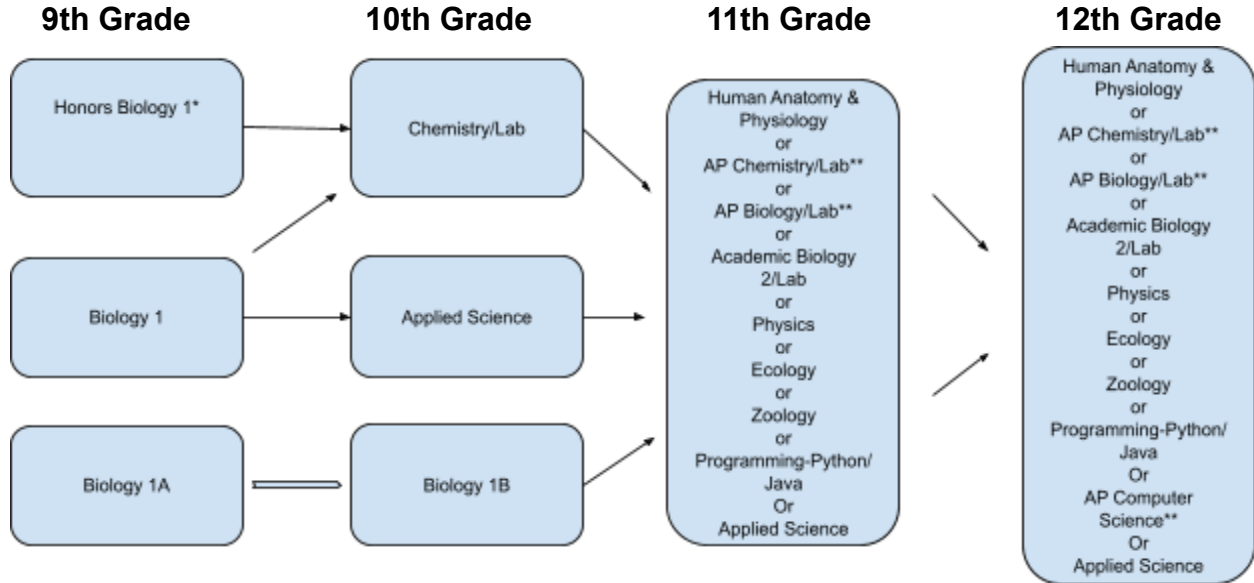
9th Grade

10th Grade

11th Grade

12th Grade

Honors Biology 1*

Biology 1

Biology 1A

Chemistry/Lab

Applied Science

Biology 1B

Human Anatomy & Physiology
or
AP Chemistry/Lab**
or
AP Biology/Lab**
or
Academic Biology 2/Lab
or
Physics
or
Ecology
or
Zoology
or
Programming-Python/ Java
Or
Applied Science

Human Anatomy & Physiology
or
AP Chemistry/Lab**
or
AP Biology/Lab**
or
Academic Biology 2/Lab
or
Physics
or
Ecology
or
Zoology
or
Programming-Python/ Java
Or
AP Computer Science**
Or
Applied Science